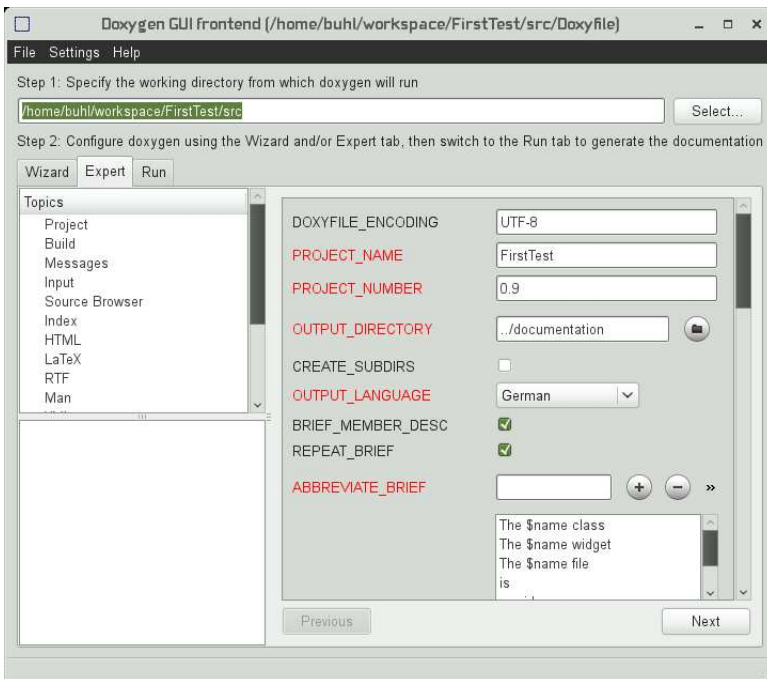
Doxygen GUI frontend (/home/buhl/workspace/FirstTest/src/Doxyfile)

File Settings Help

Step 1: Specify the working directory from which doxygen will run

/home/buhl/workspace/FirstTest/src

Select...

Step 2: Configure doxygen using the Wizard and/or Expert tab, then switch to the Run tab to generate the documentation

Wizard Expert Run

Topics
Project
Build
Messages
Input
Source Browser
Index
HTML
LaTeX
RTF
Man

DOXYFILE_ENCODING UTF-8
PROJECT_NAME FirstTest
PROJECT_NUMBER 0.9
OUTPUT_DIRECTORY ../documentation
CREATE_SUBDIRS
OUTPUT_LANGUAGE German
BRIEF_MEMBER_DESC
REPEAT_BRIEF
ABBREVIATE_BRIEF

The $name class
The $name widget
The $name file
is

Previous

Next